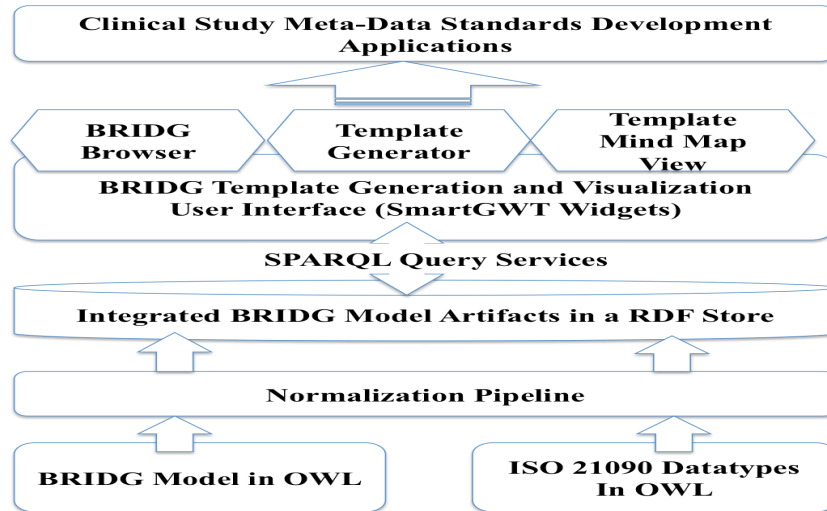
Clinical Study Meta-Data Standards Development Applications

BRIDG Browser

Template Generator

Template Mind Map View

BRIDG Template Generation and Visualization User Interface (SmartGWT Widgets)

SPARQL Query Services

Integrated BRIDG Model Artifacts in a RDF Store

Normalization Pipeline

BRIDG Model in OWL

ISO 21090 Datatypes In OWL